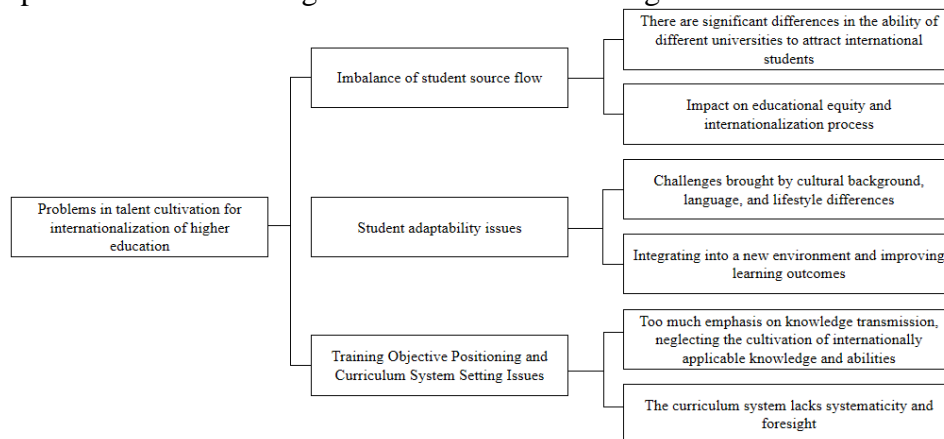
Problems in talent cultivation for internationalization of higher education

Imbalance of student source flow

There are significant differences in the ability of different universities to attract international students

Impact on educational equity and internationalization process

Student adaptability issues

Challenges brought by cultural background, language, and lifestyle differences

Integrating into a new environment and improving learning outcomes

Training Objective Positioning and Curriculum System Setting Issues

Too much emphasis on knowledge transmission, neglecting the cultivation of internationally applicable knowledge and abilities

The curriculum system lacks systematicity and foresight